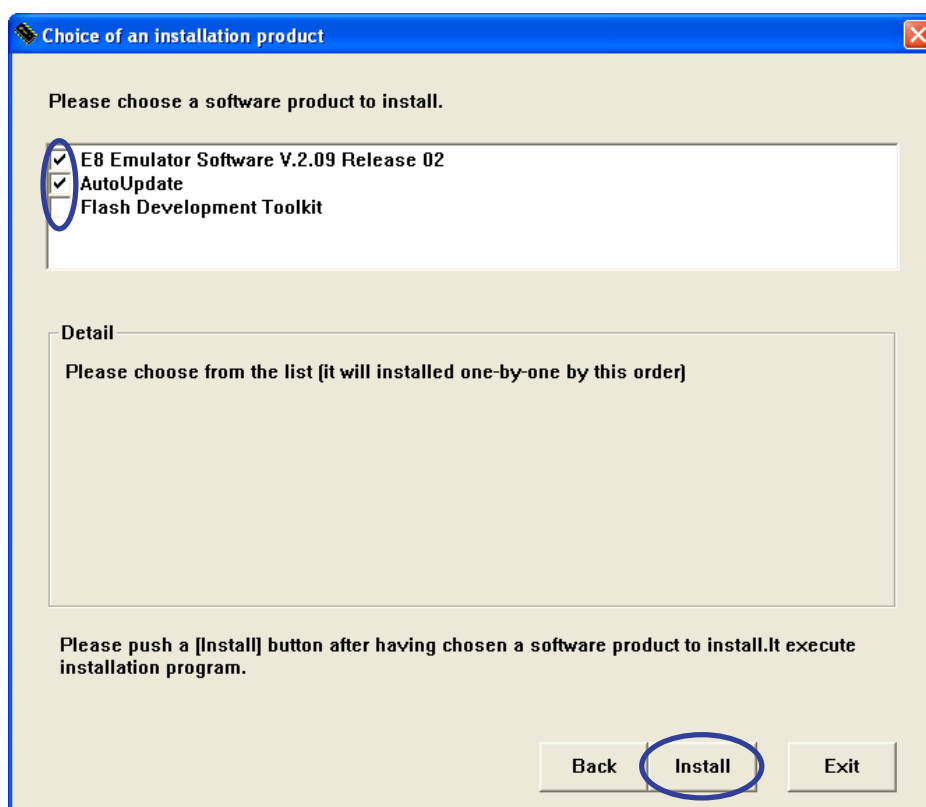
Choice of an installation product

Please choose a software product to install.

E8 Emulator Software V.2.09 Release 02
AutoUpdate
Flash Development Toolkit

Detail

Please choose from the list (it will installed one-by-one by this order)

Please push a [Install] button after having chosen a software product to install.It execute installation program.

Back
Install
Exit